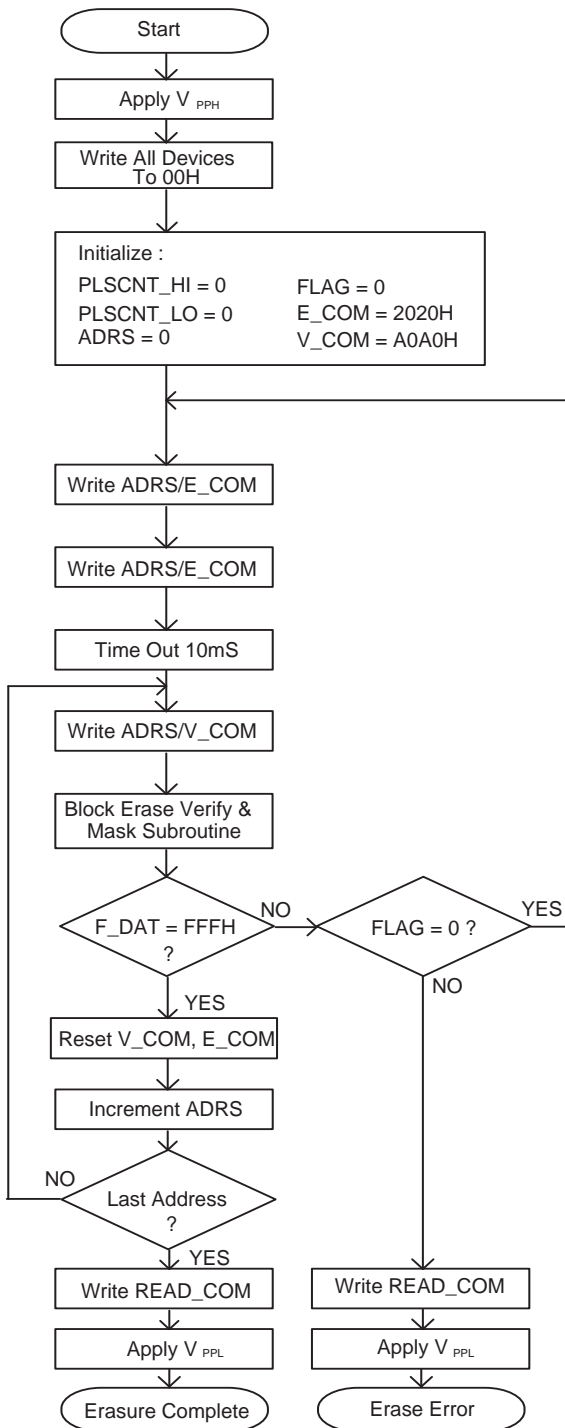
Start

Apply $V_{PPH}$

Write All Devices To 00H

Initialize :

PLSCNT_HI = 0

PLSCNT_LO = 0

ADRS = 0

FLAG = 0

E_COM = 2020H

V_COM = A0A0H

Write ADRS/E_COM

Write ADRS/E_COM

Time Out 10mS

Write ADRS/V_COM

Block Erase Verify & Mask Subroutine

F_DAT = FFFH ?

NO

FLAG = 0 ?

YES

NO

YES

Reset V_COM, E_COM

Increment ADRS

NO

Last Address ?

YES

Write READ_COM

Apply $V_{PPL}$

Erasure Complete

Write READ_COM

Apply $V_{PPL}$

Erase Error